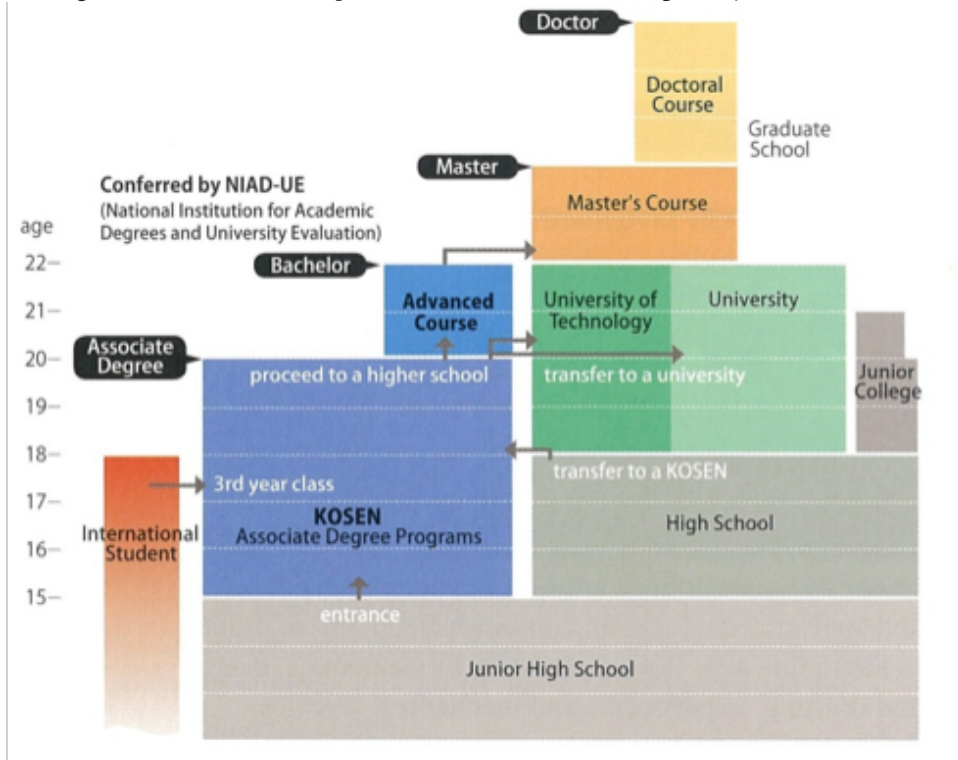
Doctor

Doctoral Course

Graduate School

Master

Master's Course

Conferred by NIAD-UE
(National Institution for Academic Degrees and University Evaluation)

age
22
21
20
19
18
17
16
15

Bachelor

Advanced Course

University of Technology

University

Associate Degree

Junior College

proceed to a higher school

transfer to a university

transfer to a KOSEN

3rd year class

KOSEN
Associate Degree Programs

High School

International Student

entrance

Junior High School